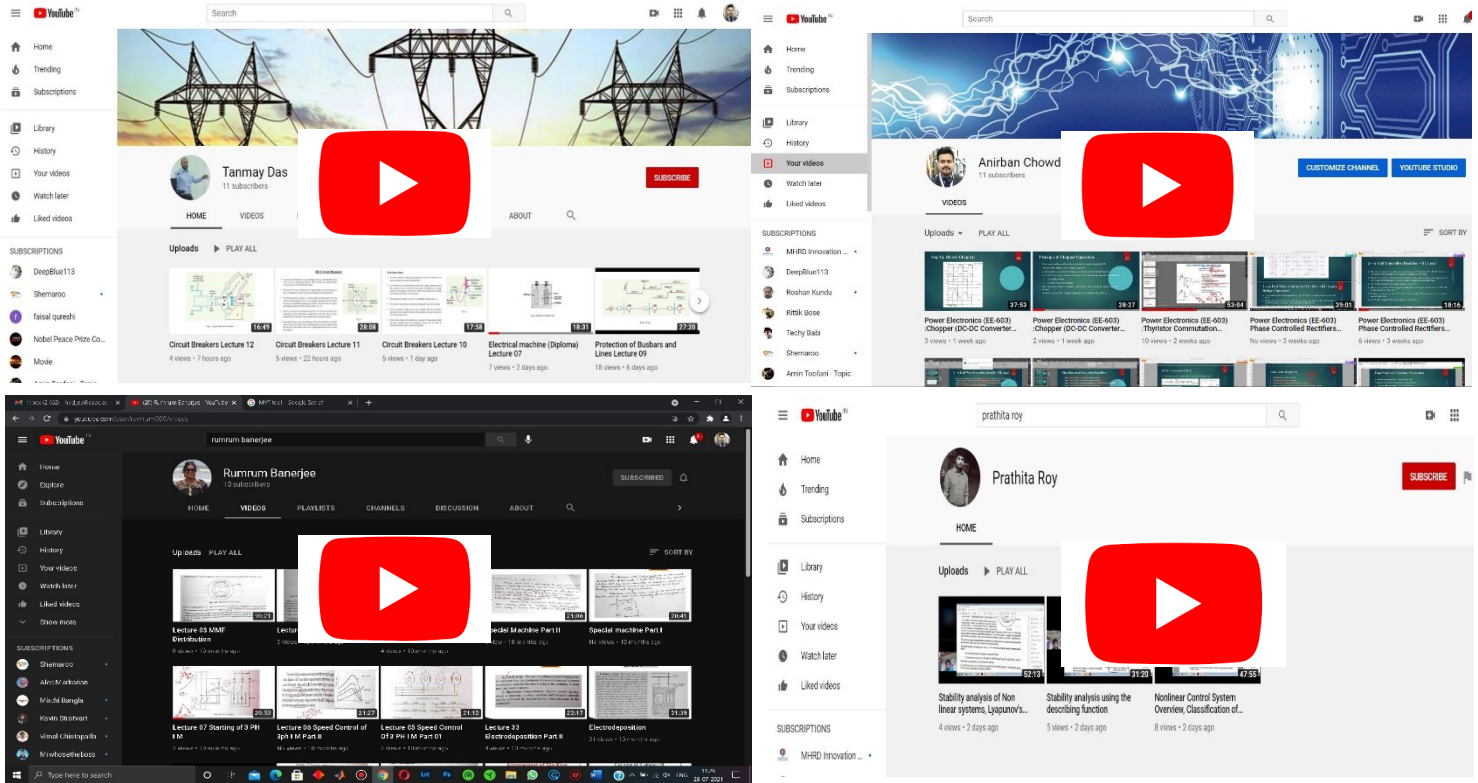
YouTube IN
Search
Home
Trending
Subscriptions
Library
History
Your videos
Watch later
Liked videos
SUBSCRIPTIONS
DeepBlue113
Shemaroo
faisal qureshi
Nobel Peace Prize Co...
Movie
Tanmay Das
11 subscribers
SUBSCRIBE
HOME
VIDEOS
ABOUT
Uploads
PLAY ALL
16:49
Circuit Breakers Lecture 12
4 views • 7 hours ago
28:08
Circuit Breakers Lecture 11
5 views • 22 hours ago
17:58
Circuit Breakers Lecture 10
5 views • 1 day ago
18:31
Electrical machine (Diploma) Lecture 07
7 views • 2 days ago
27:20
Protection of Busbars and Lines Lecture 09
18 views • 6 days ago

YouTube IN
Search
Home
Trending
Subscriptions
Library
History
Your videos
Watch later
Liked videos
SUBSCRIPTIONS
MHRD Innovation ...
DeepBlue113
Roshan Kundu
Rittik Bose
Techy Babi
Shemaroo
Amin Toofani - Topic
Anirban Chowd
11 subscribers
CUSTOMIZE CHANNEL
YOUTUBE STUDIO
VIDEOS
Uploads
PLAY ALL
SORT BY
37:53
Power Electronics (EE-603) :Chopper (DC-DC Converter...
3 views • 1 week ago
28:27
Power Electronics (EE-603) :Chopper (DC-DC Converter...
2 views • 1 week ago
53:04
Power Electronics (EE-603) :Thyristor Commutation...
10 views • 2 weeks ago
39:01
Power Electronics (EE-603) Phase Controlled Rectifiers...
No views • 3 weeks ago
18:16
Power Electronics (EE-603) Phase Controlled Rectifiers...
6 views • 3 weeks ago

YouTube IN
rumrum banerjee
Home
Explore
Subscriptions
Library
History
Your videos
Watch later
Liked videos
Show more
SUBSCRIPTIONS
Shemaroo
Alen Markarian
Mirchi Bangla
Kevin Stratvert
Vimal Chintapalli
Mrwhosetheboss
Rumrum Banerjee
13 subscribers
SUBSCRIBED
HOME
VIDEOS
PLAYLISTS
CHANNELS
DISCUSSION
ABOUT
Uploads
PLAY ALL
SORT BY
Lecture 03 MMF Distribution
Special Machine Part II
Special machine Part I
Lecture 07 Starting of 3 PH IM
20:55
Lecture 06 Speed Control of 3ph I M Part II
21:27
Lecture 05 Speed Control Of 3 PH I M Part 01
21:12
Lecture 33 Electrodeposition Part II
22:17
Electrodeposition
21:35
Type here to search

YouTube IN
prathita roy
Home
Trending
Subscriptions
Library
History
Your videos
Watch later
Liked videos
SUBSCRIPTIONS
MHRD Innovation ...
Prathita Roy
SUBSCRIBE
HOME
Uploads
PLAY ALL
52:13
Stability analysis of Non linear systems, Lyapunov's...
4 views • 2 days ago
31:20
Stability analysis using the describing function
5 views • 2 days ago
47:55
Nonlinear Control System Overview, Classification of...
8 views • 2 days ago